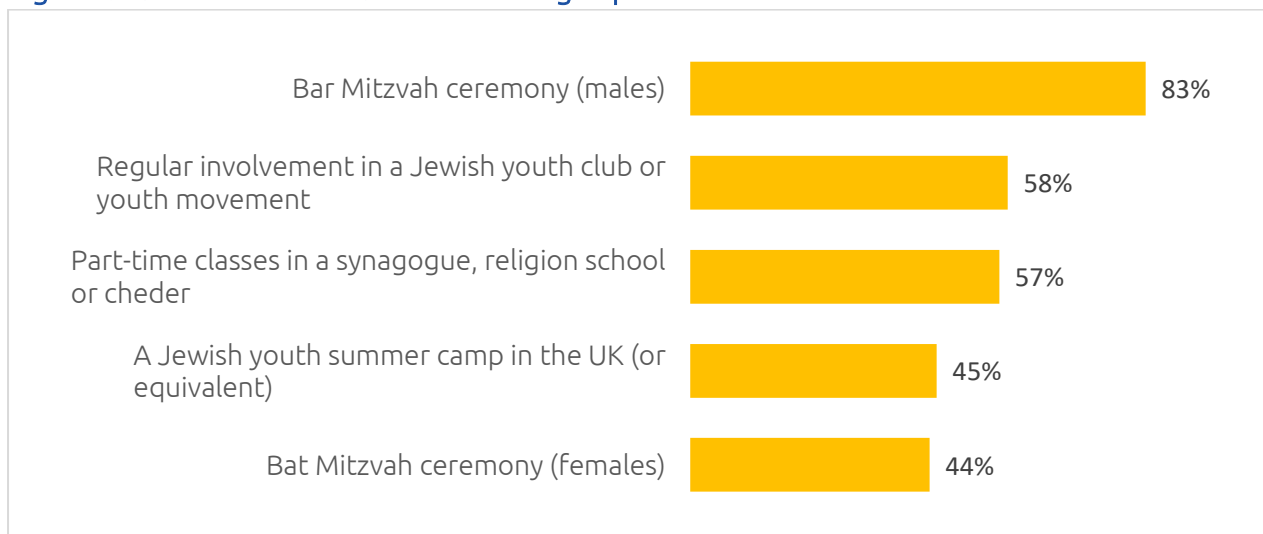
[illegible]

Bar Mitzvah ceremony (males) 83%

Regular involvement in a Jewish youth club or youth movement 58%

Part-time classes in a synagogue, religion school or cheder 57%

A Jewish youth summer camp in the UK (or equivalent) 45%

Bat Mitzvah ceremony (females) 44%